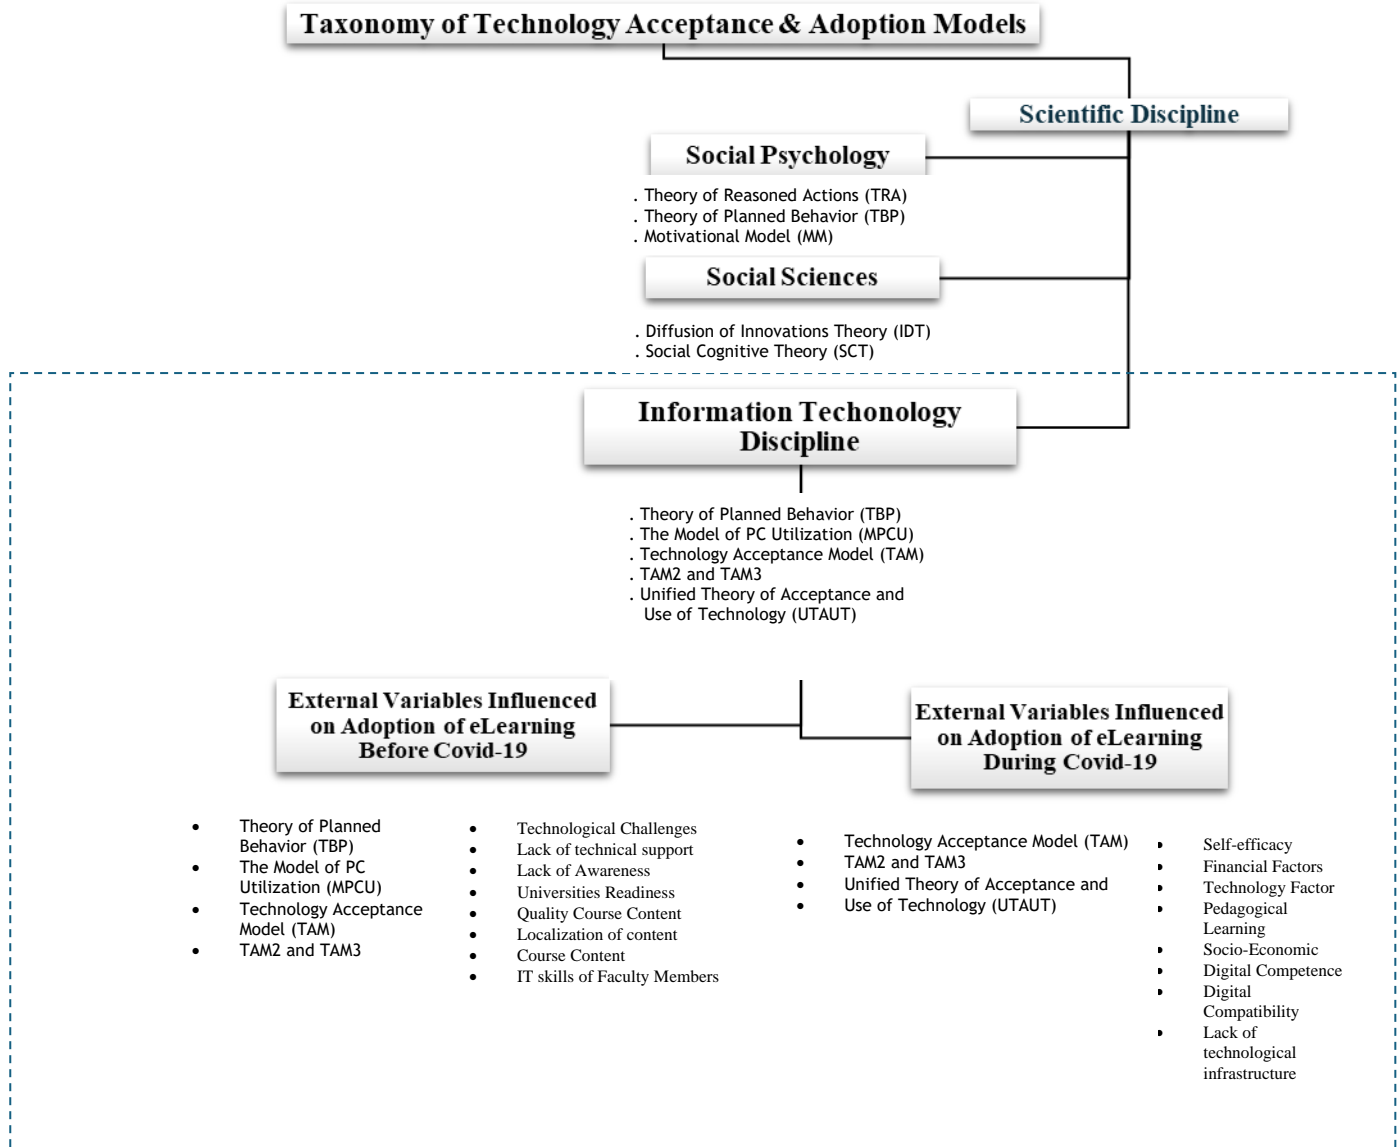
Taxonomy of Technology Acceptance & Adoption Models

Scientific Discipline

Social Psychology

. Theory of Reasoned Actions (TRA)
. Theory of Planned Behavior (TBP)
. Motivational Model (MM)

Social Sciences

. Diffusion of Innovations Theory (IDT)
. Social Cognitive Theory (SCT)

Information Techonology Discipline

. Theory of Planned Behavior (TBP)
. The Model of PC Utilization (MPCU)
. Technology Acceptance Model (TAM)
. TAM2 and TAM3
. Unified Theory of Acceptance and Use of Technology (UTAUT)

External Variables Influenced on Adoption of eLearning Before Covid-19

External Variables Influenced on Adoption of eLearning During Covid-19

- Theory of Planned Behavior (TBP)
- The Model of PC Utilization (MPCU)
- Technology Acceptance Model (TAM)
- TAM2 and TAM3

- Technological Challenges
- Lack of technical support
- Lack of Awareness
- Universities Readiness
- Quality Course Content
- Localization of content
- Course Content
- IT skills of Faculty Members

- Technology Acceptance Model (TAM)
- TAM2 and TAM3
- Unified Theory of Acceptance and
- Use of Technology (UTAUT)

- Self-efficacy
- Financial Factors
- Technology Factor
- Pedagogical Learning
- Socio-Economic
- Digital Competence
- Digital Compatibility
- Lack of technological infrastructure